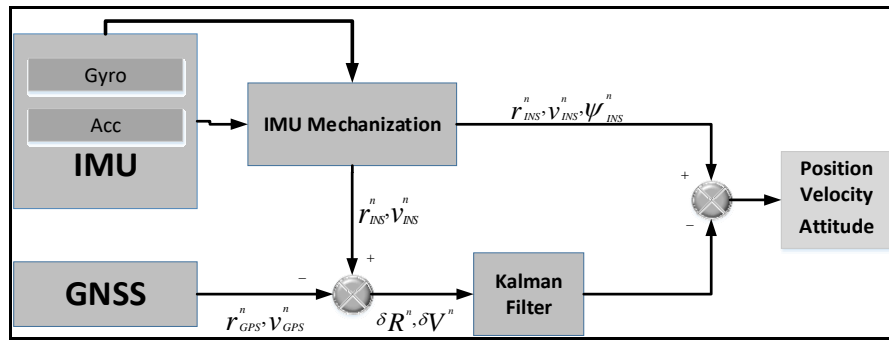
Gyro

Acc

IMU

IMU Mechanization

$r_{INS}^{n}, v_{INS}^{n}, \psi_{INS}^{n}$

+

−

Position Velocity Attitude

$r_{INS}^{n}, v_{INS}^{n}$

+

GNSS

−

Kalman Filter

$r_{GPS}^{n}, v_{GPS}^{n}$

$\delta R^{n}, \delta V^{n}$